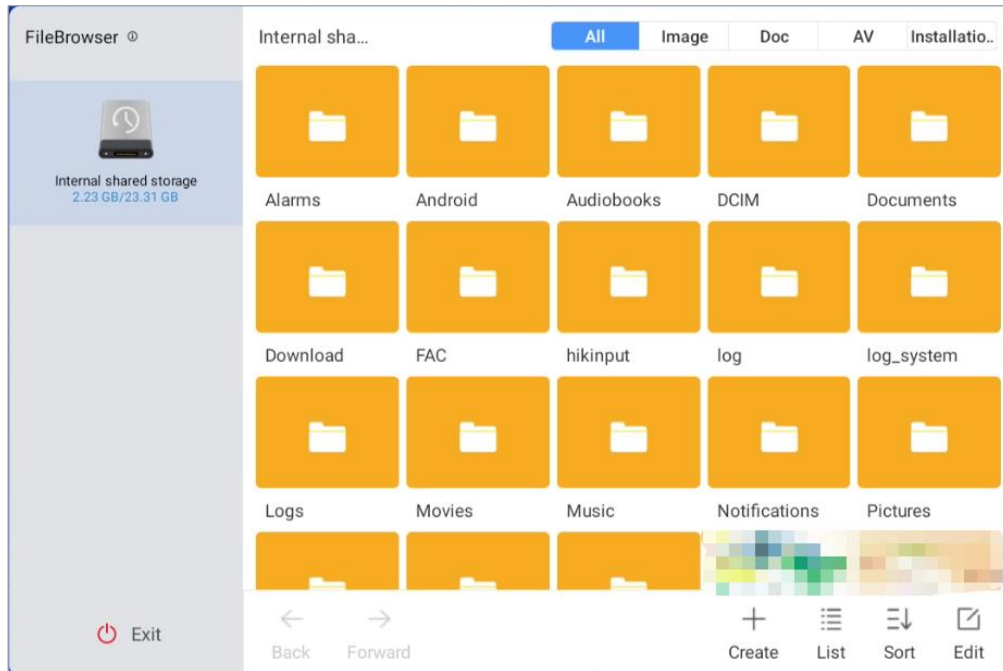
FileBrowser ⓘ

Internal shared storage
2.23 GB/23.31 GB

Exit

Internal sha...

All | Image | Doc | AV | Installatio...

Alarms
Android
Audiobooks
DCIM
Documents
Download
FAC
hikinput
log
log_system
Logs
Movies
Music
Notifications
Pictures

Back
Forward
Create
List
Sort
Edit